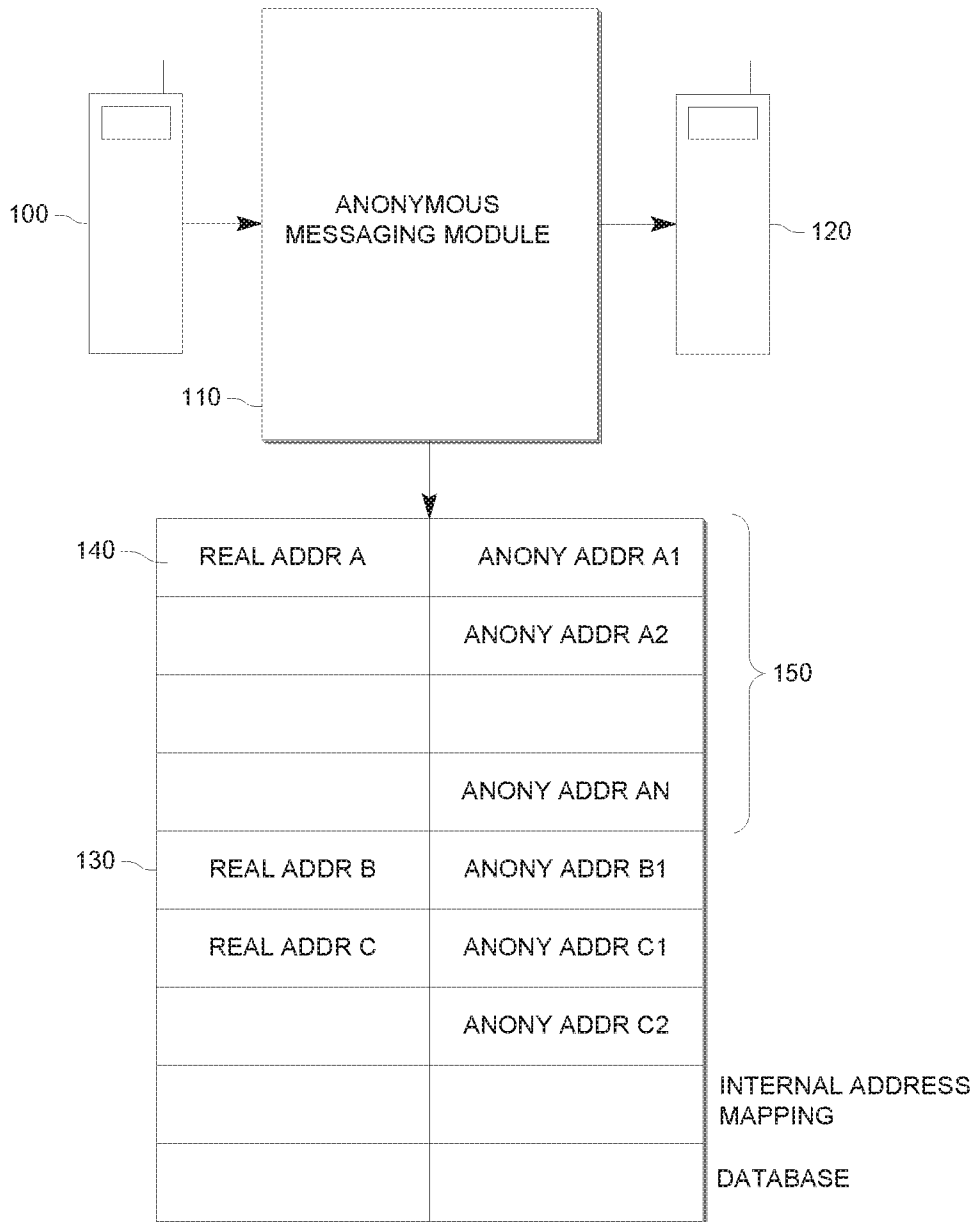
100

ANONYMOUS MESSAGING MODULE

120

110

140

| REAL ADDR A | ANONY ADDR A1 |
|---|---|
| | ANONY ADDR A2 |
| | |
| | ANONY ADDR AN |
| REAL ADDR B | ANONY ADDR B1 |
| REAL ADDR C | ANONY ADDR C1 |
| | ANONY ADDR C2 |
| | |
| | |

150

130

INTERNAL ADDRESS MAPPING

DATABASE